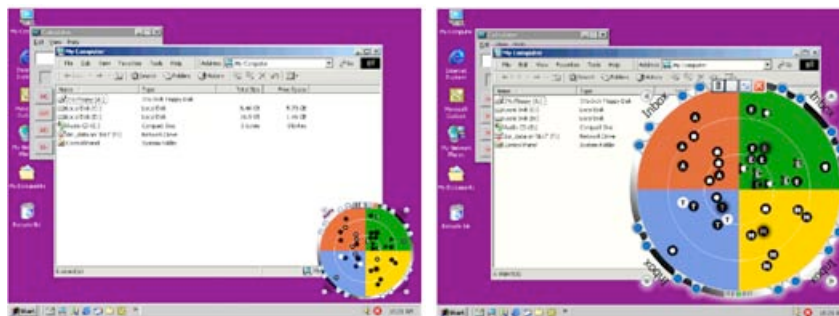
My Computer

File Edit View Favorites Tools Help

Address My Computer

Name | Type | Total Size | Free Space

Start

My Computer

File Edit View Favorites Tools Help

Address My Computer

Inbox

Inbox

Inbox

Inbox

Start